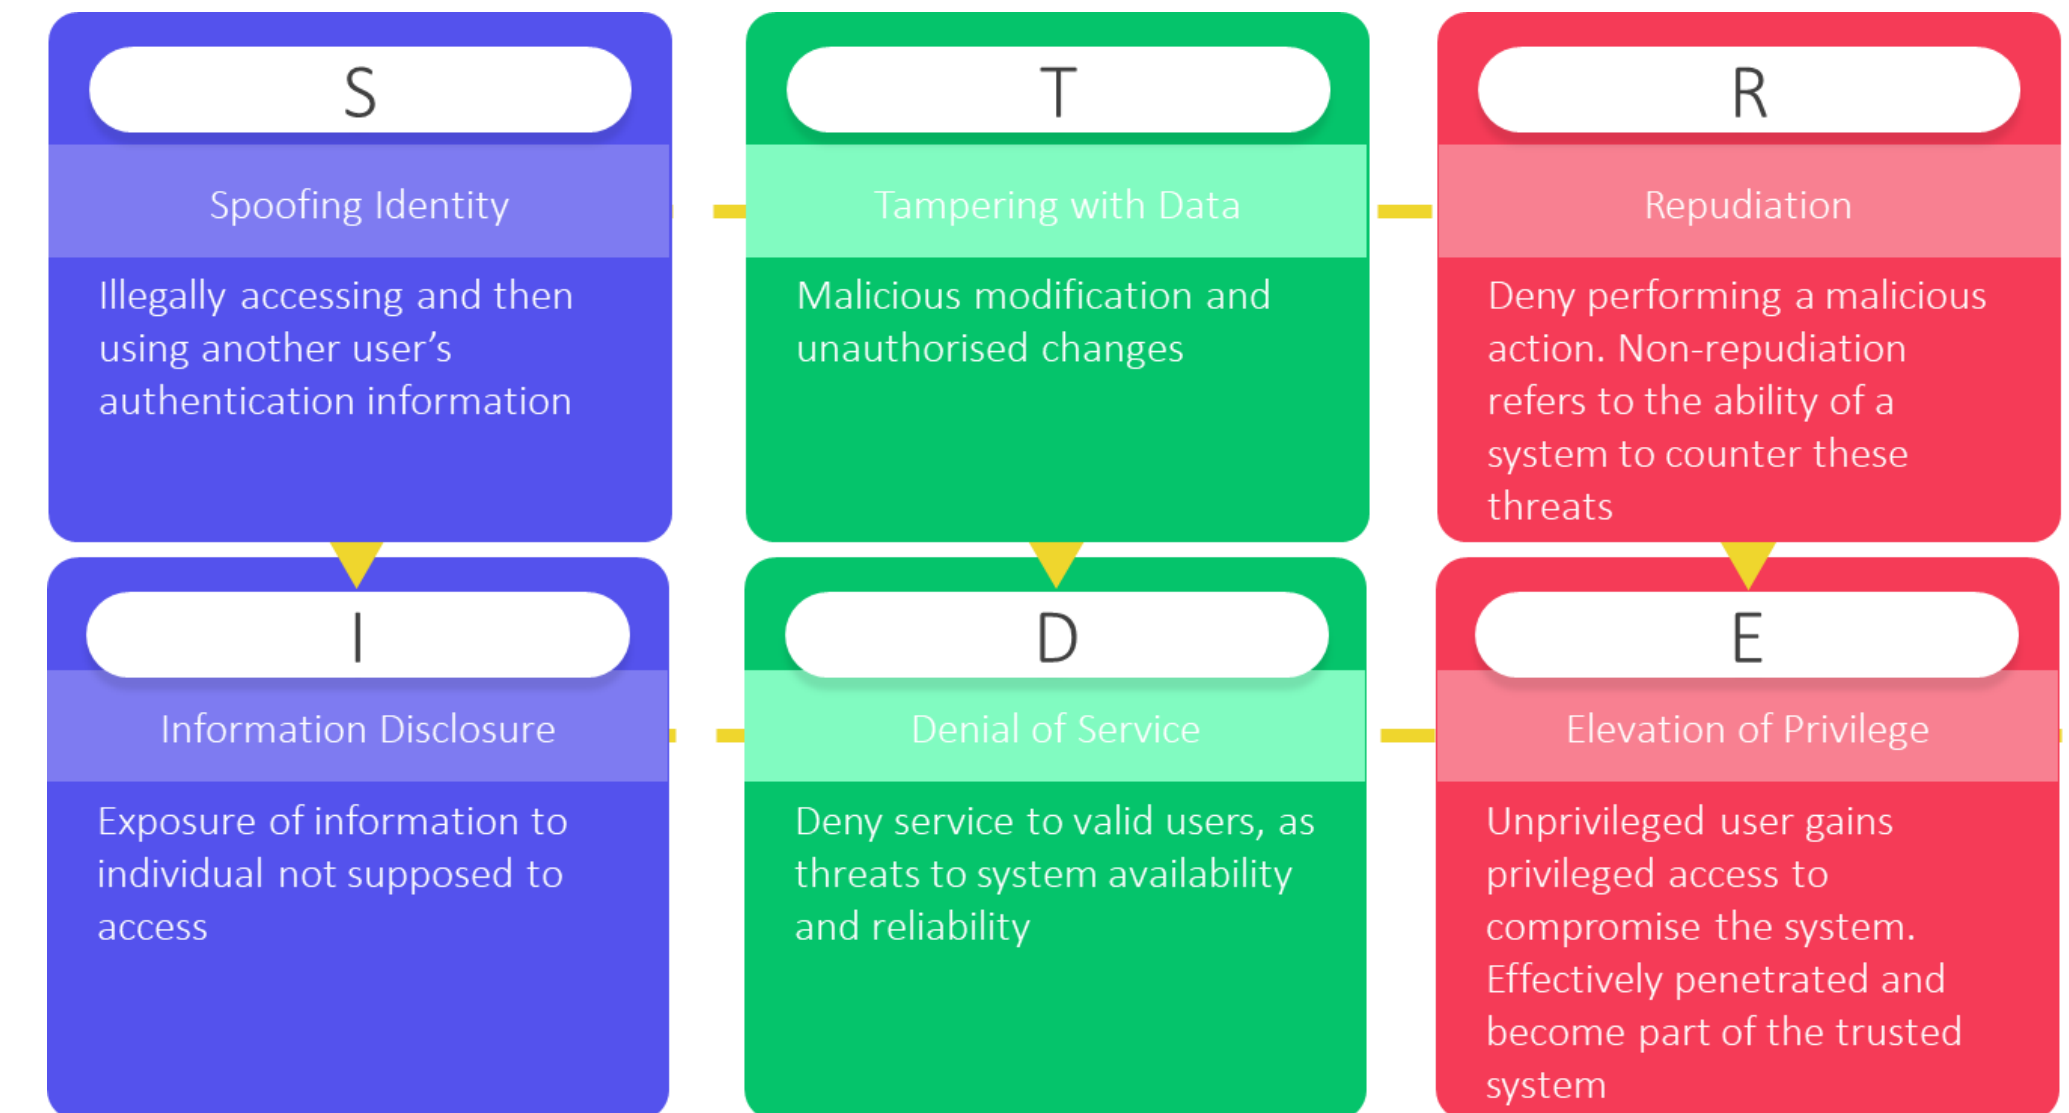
S

Spoofing Identity

Illegally accessing and then using another user’s authentication information

T

Tampering with Data

Malicious modification and unauthorised changes

R

Repudiation

Deny performing a malicious action. Non-repudiation refers to the ability of a system to counter these threats

I

Information Disclosure

Exposure of information to individual not supposed to access

D

Denial of Service

Deny service to valid users, as threats to system availability and reliability

E

Elevation of Privilege

Unprivileged user gains privileged access to compromise the system. Effectively penetrated and become part of the trusted system